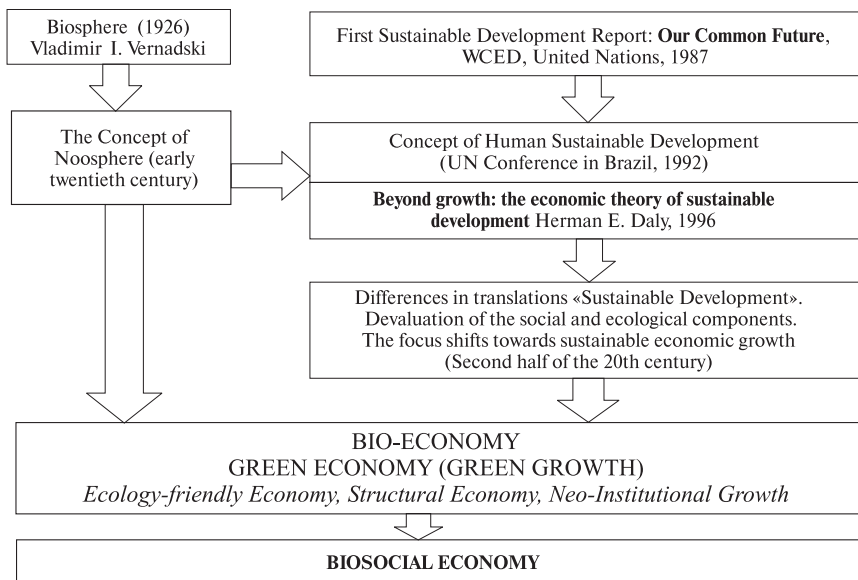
Biosphere (1926)
Vladimir I. Vernadski

First Sustainable Development Report: **Our Common Future**, WCED, United Nations, 1987

The Concept of Noosphere (early twentieth century)

Concept of Human Sustainable Development
(UN Conference in Brazil, 1992)

**Beyond growth: the economic theory of sustainable development** Herman E. Daly, 1996

Differences in translations «Sustainable Development».
Devaluation of the social and ecological components.
The focus shifts towards sustainable economic growth
(Second half of the 20th century)

BIO-ECONOMY
GREEN ECONOMY (GREEN GROWTH)
*Ecology-friendly Economy, Structural Economy, Neo-Institutional Growth*

**BIOSOCIAL ECONOMY**